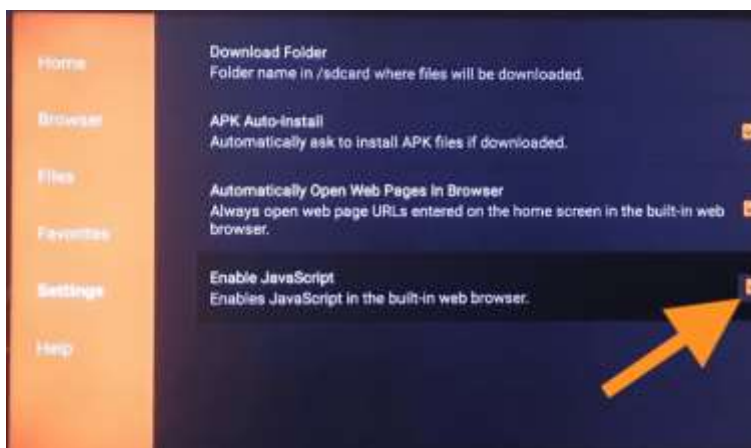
Home
Browser
Files
Favorites
Settings
Help

Download Folder
Folder name in /sdcard where files will be downloaded.

APK Auto-Install
Automatically ask to install APK files if downloaded.

Automatically Open Web Pages In Browser
Always open web page URLs entered on the home screen in the built-in web browser.

Enable JavaScript
Enables JavaScript in the built-in web browser.